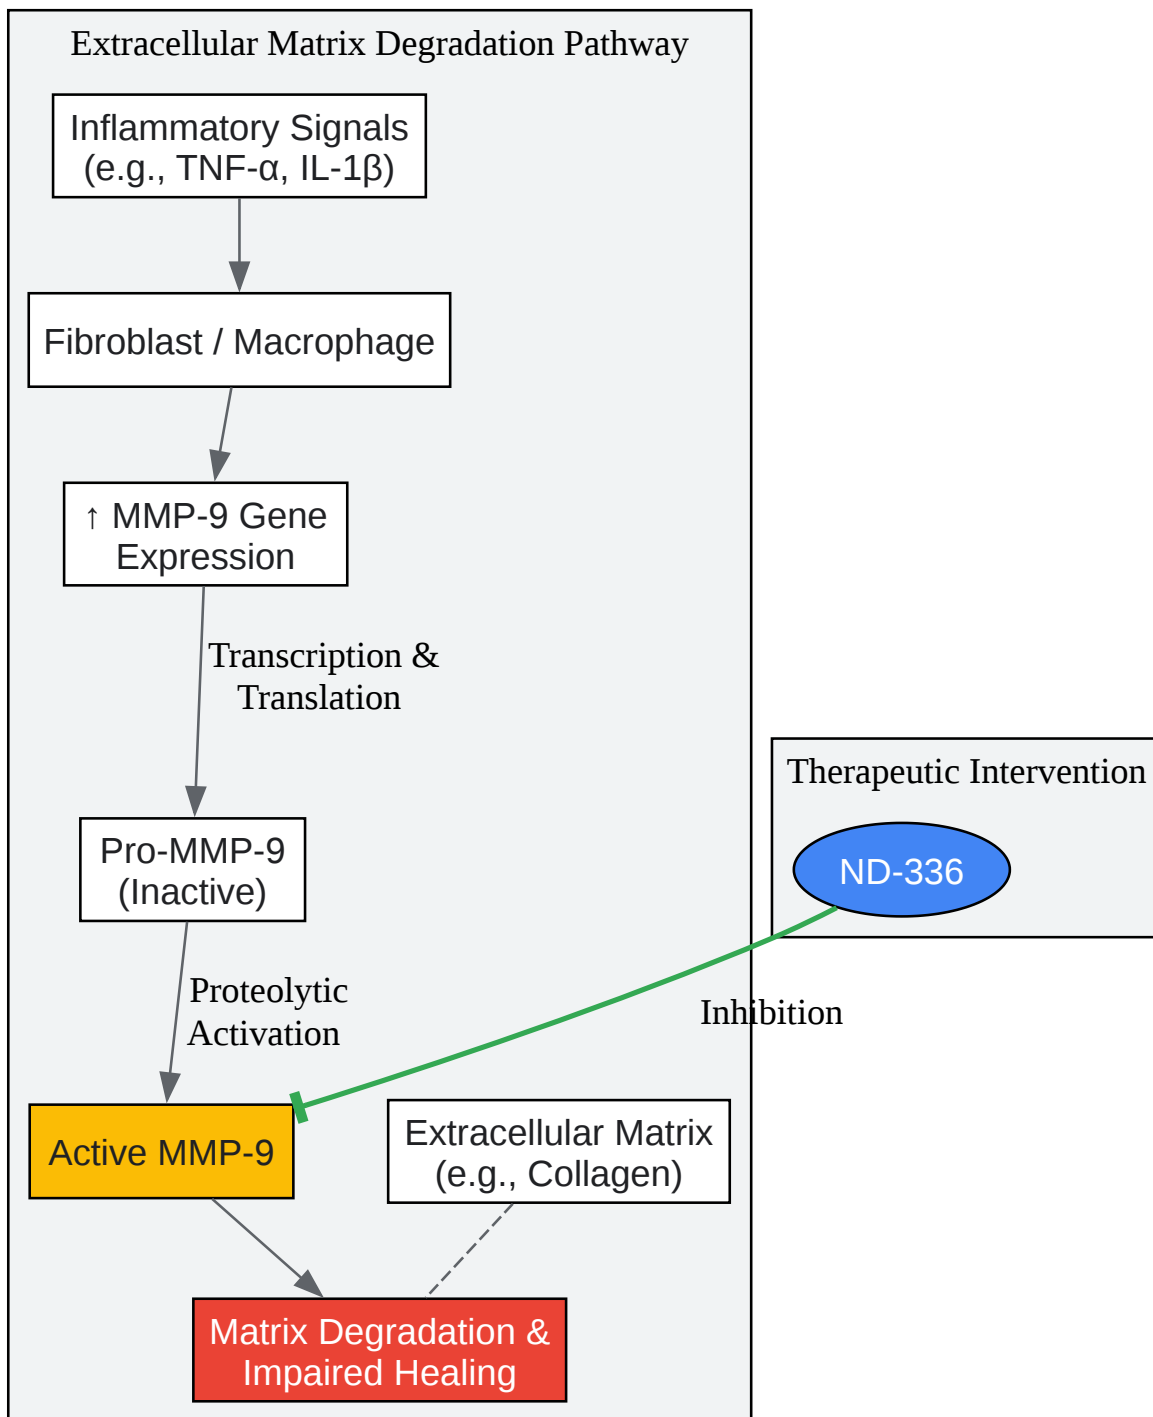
Extracellular Matrix Degradation Pathway

Inflammatory Signals (e.g., TNF-α, IL-1β)

Fibroblast / Macrophage

↑ MMP-9 Gene Expression

Transcription & Translation

Pro-MMP-9 (Inactive)

Proteolytic Activation

Active MMP-9

Extracellular Matrix (e.g., Collagen)

Matrix Degradation & Impaired Healing

Therapeutic Intervention

ND-336

Inhibition